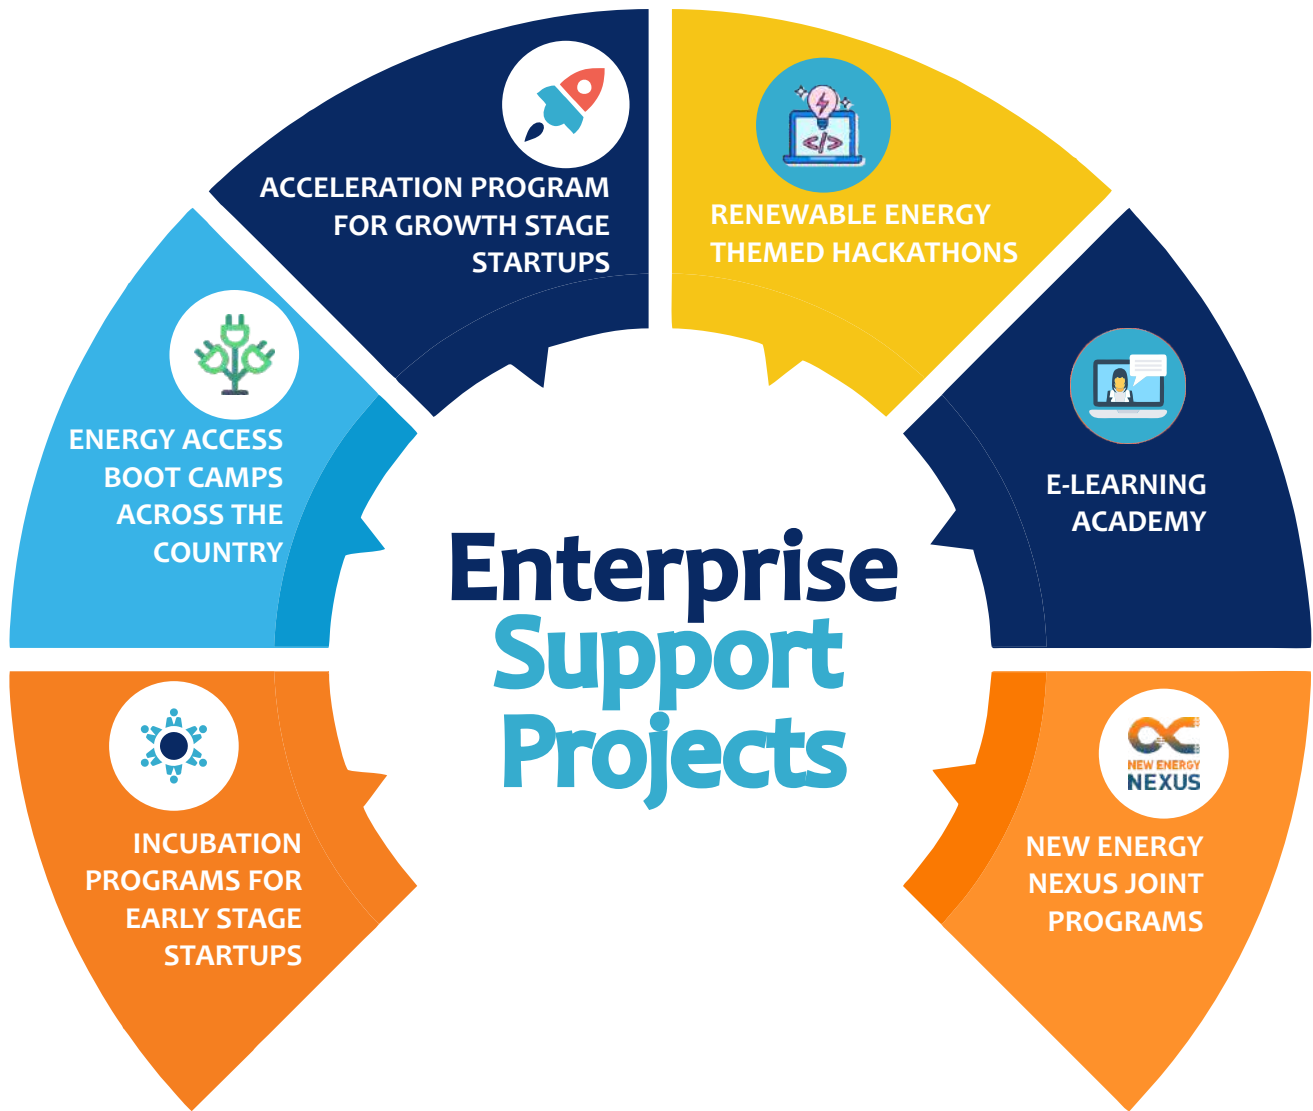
ACCELERATION PROGRAM FOR GROWTH STAGE STARTUPS

RENEWABLE ENERGY THEMED HACKATHONS

ENERGY ACCESS BOOT CAMPS ACROSS THE COUNTRY

E-LEARNING ACADEMY

Enterprise Support Projects

INCUBATION PROGRAMS FOR EARLY STAGE STARTUPS

NEW ENERGY NEXUS

NEW ENERGY NEXUS JOINT PROGRAMS